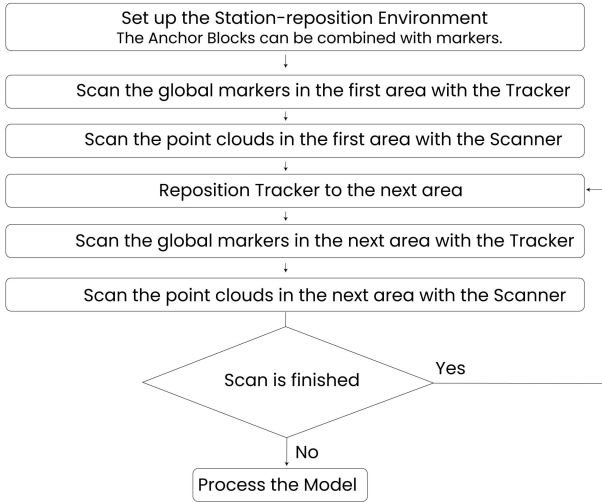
Set up the Station-reposition Environment
The Anchor Blocks can be combined with markers.

Scan the global markers in the first area with the Tracker

Scan the point clouds in the first area with the Scanner

Reposition Tracker to the next area

Scan the global markers in the next area with the Tracker

Scan the point clouds in the next area with the Scanner

Scan is finished

Yes

No

Process the Model